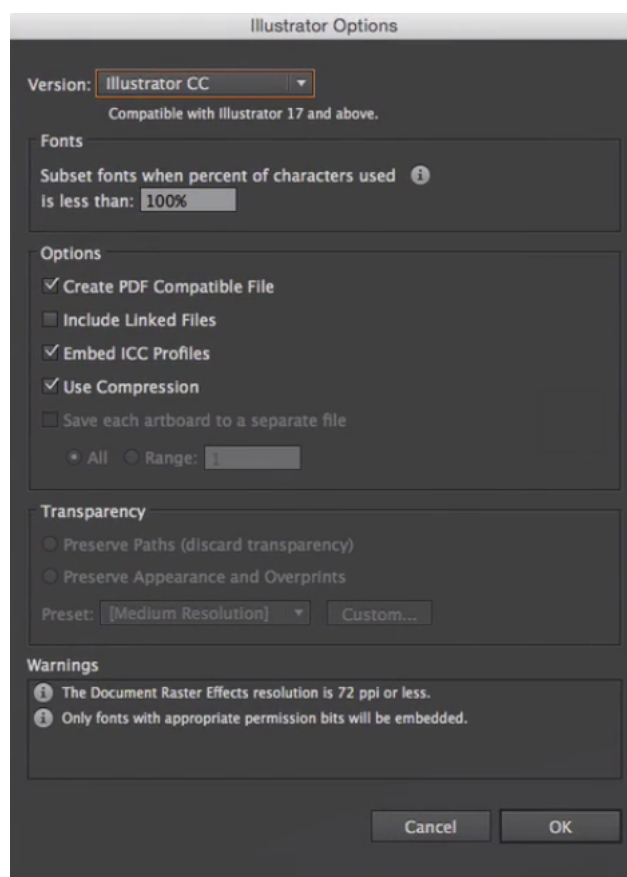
Illustrator Options

Version: Illustrator CC
Compatible with Illustrator 17 and above.

Fonts
Subset fonts when percent of characters used is less than: 100%

Options
☑ Create PDF Compatible File
☐ Include Linked Files
☑ Embed ICC Profiles
☑ Use Compression
☐ Save each artboard to a separate file
All Range: 1

Transparency
Preserve Paths (discard transparency)
Preserve Appearance and Overprints
Preset: [Medium Resolution] Custom...

Warnings
The Document Raster Effects resolution is 72 ppi or less.
Only fonts with appropriate permission bits will be embedded.

Cancel OK